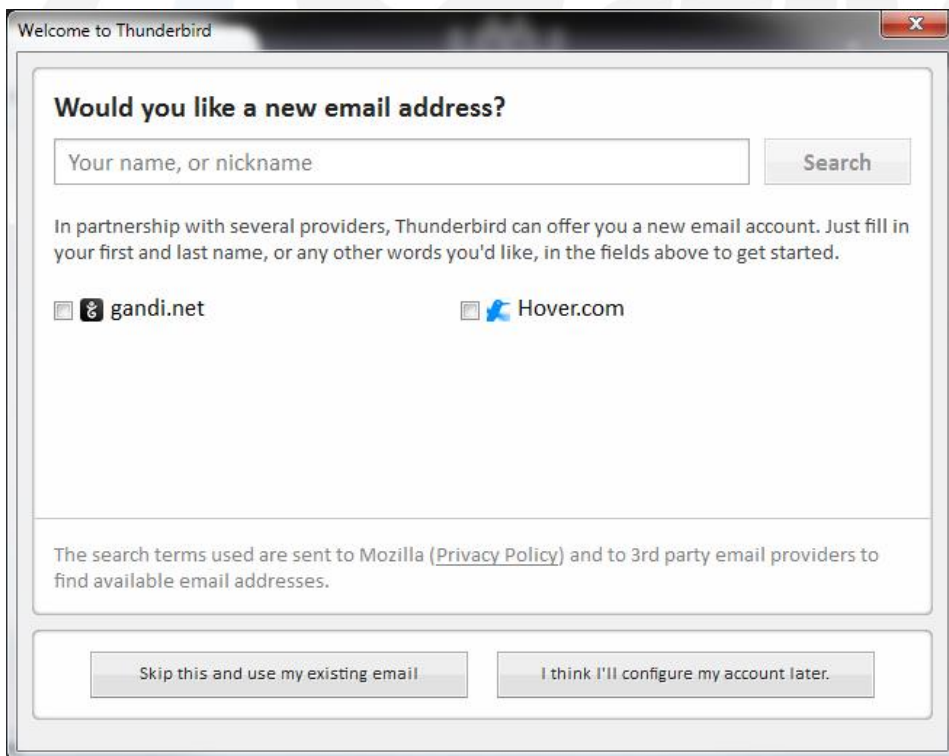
Welcome to Thunderbird

Would you like a new email address?

Your name, or nickname

Search

In partnership with several providers, Thunderbird can offer you a new email account. Just fill in your first and last name, or any other words you'd like, in the fields above to get started.

gandi.net

Hover.com

The search terms used are sent to Mozilla (Privacy Policy) and to 3rd party email providers to find available email addresses.

Skip this and use my existing email

I think I'll configure my account later.